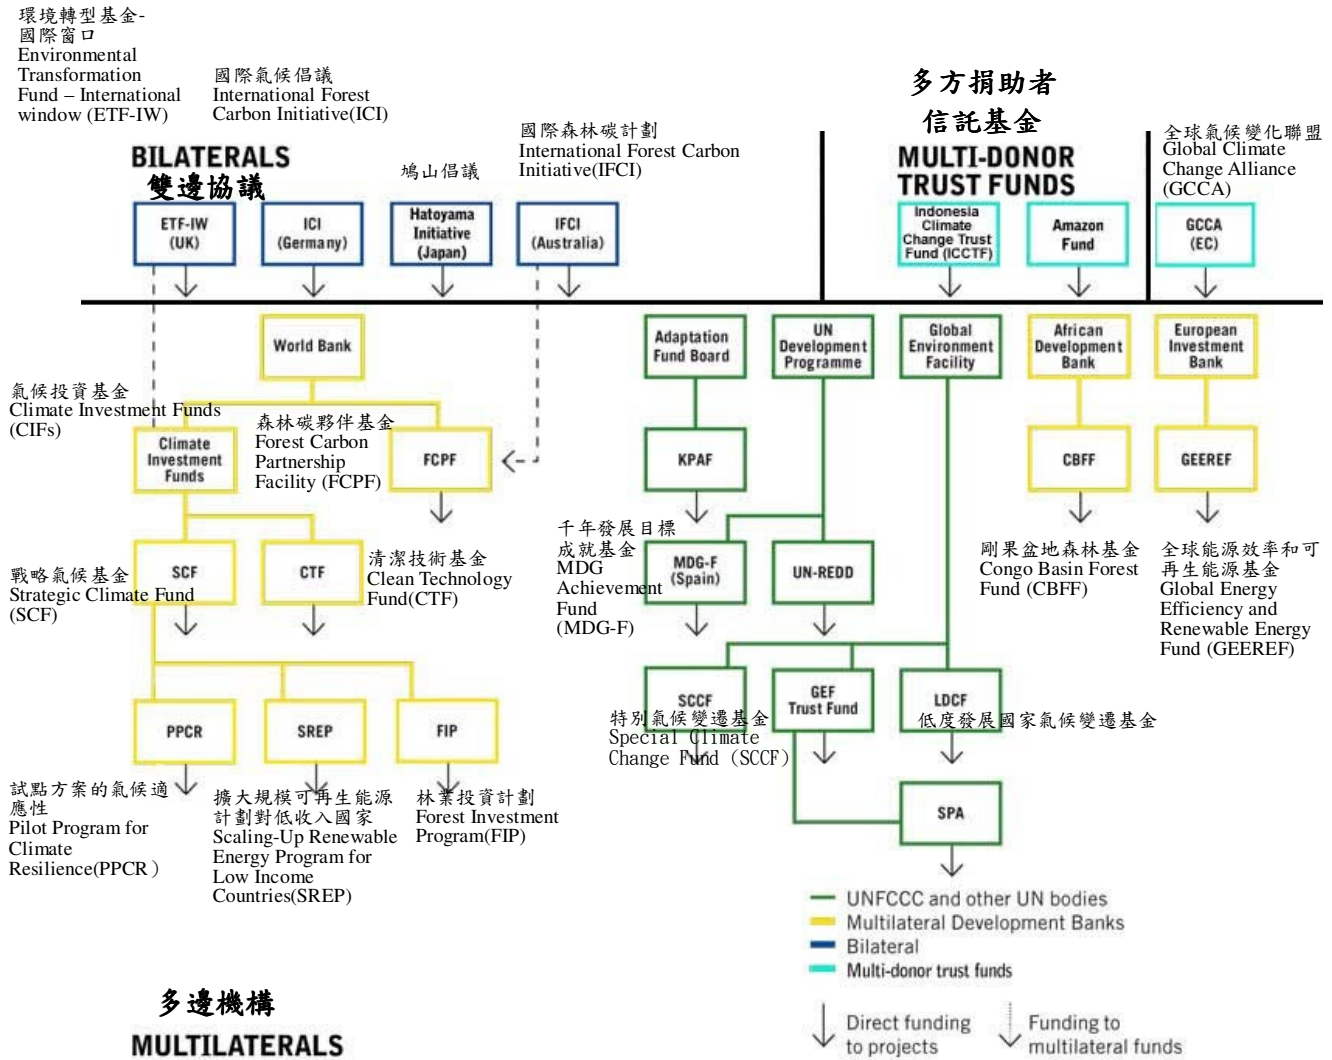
環境轉型基金-
國際窗口
Environmental Transformation Fund – International window (ETF-IW)

國際氣候倡議
International Forest Carbon Initiative(ICI)

多方捐助者
信託基金

BILATERALS
雙邊協議

鳩山倡議

國際森林碳計劃
International Forest Carbon Initiative(IFCI)

MULTI-DONOR TRUST FUNDS

全球氣候變化聯盟
Global Climate Change Alliance (GCCA)

ETF-IW (UK)

ICI (Germany)

Hatoyama Initiative (Japan)

IFCI (Australia)

Indonesia Climate Change Trust Fund (ICCTF)

Amazon Fund

GCCA (EC)

World Bank

Adaptation Fund Board

UN Development Programme

Global Environment Facility

African Development Bank

European Investment Bank

氣候投資基金
Climate Investment Funds (CIFs)

森林碳夥伴基金
Forest Carbon Partnership Facility (FCPF)

Climate Investment Funds

FCPF

KPAF

CBFF

GEEREF

千年發展目標
成就基金
MDG Achievement Fund (MDG-F)

剛果盆地森林基金
Congo Basin Forest Fund (CBFF)

全球能源效率和可再生能源基金
Global Energy Efficiency and Renewable Energy Fund (GEEREF)

戰略氣候基金
Strategic Climate Fund (SCF)

SCF

CTF

清潔技術基金
Clean Technology Fund(CTF)

MDG-F (Spain)

UN-REDD

SCCF

GEF Trust Fund

LDCF

特別氣候變遷基金
Special Climate Change Fund (SCCF)

低度發展國家氣候變遷基金

PPCR

SREP

FIP

試點方案的氣候適應性
Pilot Program for Climate Resilience(PPCR)

擴大規模可再生能源計劃對低收入國家
Scaling-Up Renewable Energy Program for Low Income Countries(SREP)

林業投資計劃
Forest Investment Program(FIP)

SPA

UNFCCC and other UN bodies
Multilateral Development Banks
Bilateral
Multi-donor trust funds

多邊機構
MULTILATERALS

Direct funding to projects

Funding to multilateral funds